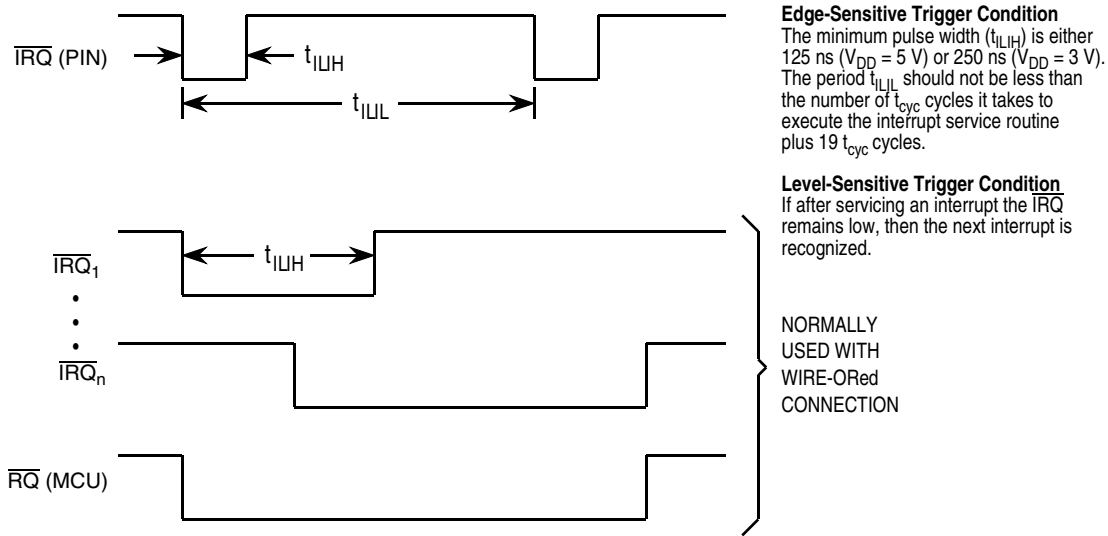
$\overline{IRQ}$ (PIN)

$t_{ILIH}$

$t_{ILIL}$

**Edge-Sensitive Trigger Condition**
The minimum pulse width ($t_{ILIH}$) is either 125 ns ($V_{DD}$ = 5 V) or 250 ns ($V_{DD}$ = 3 V). The period $t_{ILIL}$ should not be less than the number of $t_{cyc}$ cycles it takes to execute the interrupt service routine plus 19 $t_{cyc}$ cycles.

**Level-Sensitive Trigger Condition**
If after servicing an interrupt the $\overline{IRQ}$ remains low, then the next interrupt is recognized.

$\overline{IRQ}_1$

$t_{ILIH}$

•
•
•

$\overline{IRQ}_n$

$\overline{RQ}$ (MCU)

NORMALLY USED WITH WIRE-ORed CONNECTION